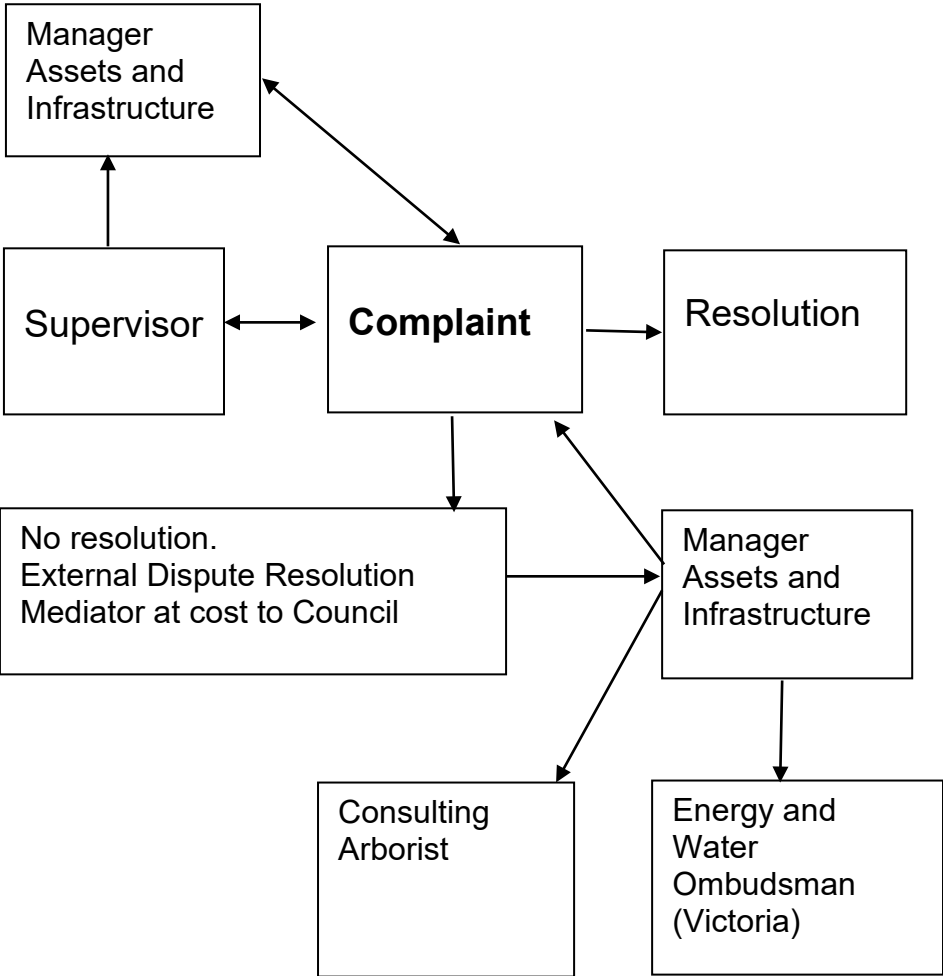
Manager Assets and Infrastructure

Supervisor

Complaint

Resolution

No resolution.
External Dispute Resolution Mediator at cost to Council

Manager Assets and Infrastructure

Consulting Arborist

Energy and Water Ombudsman (Victoria)